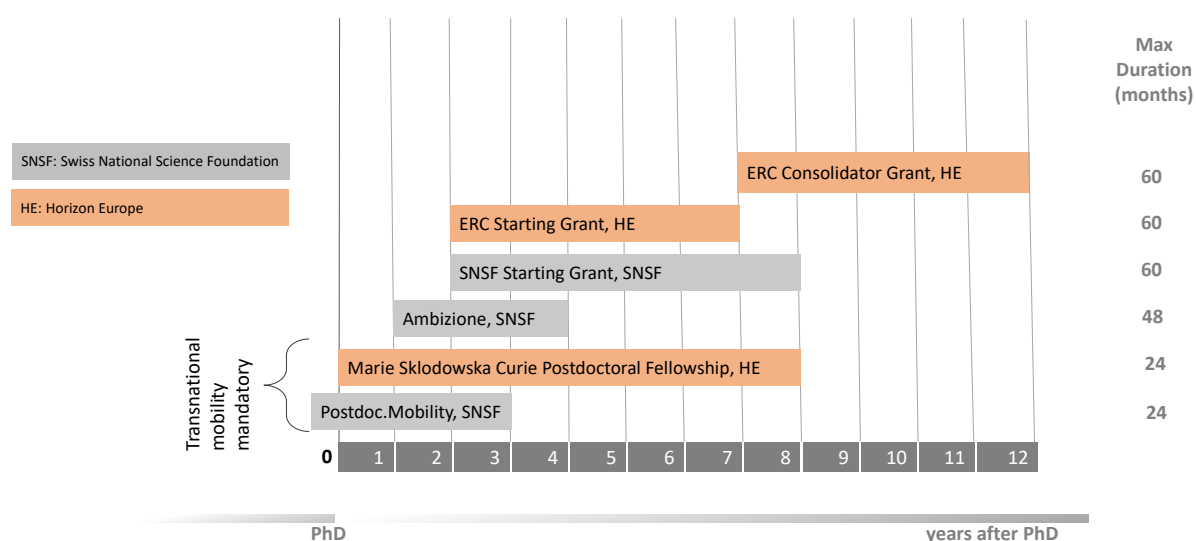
SNSF: Swiss National Science Foundation

HE: Horizon Europe

Max Duration (months)

ERC Consolidator Grant, HE 60

ERC Starting Grant, HE 60

SNSF Starting Grant, SNSF 60

Ambizione, SNSF 48

Marie Sklodowska Curie Postdoctoral Fellowship, HE 24

Postdoc.Mobility, SNSF 24

Transnational mobility mandatory

0 1 2 3 4 5 6 7 8 9 10 11 12

PhD

years after PhD